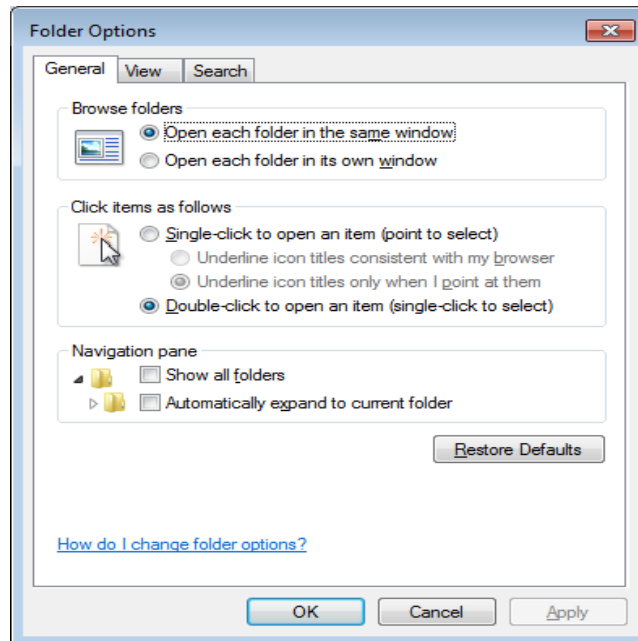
Folder Options

General
View
Search

Browse folders

Open each folder in the same window

Open each folder in its own window

Click items as follows

Single-click to open an item (point to select)

Underline icon titles consistent with my browser

Underline icon titles only when I point at them

Double-click to open an item (single-click to select)

Navigation pane

Show all folders

Automatically expand to current folder

Restore Defaults

How do I change folder options?

OK
Cancel
Apply